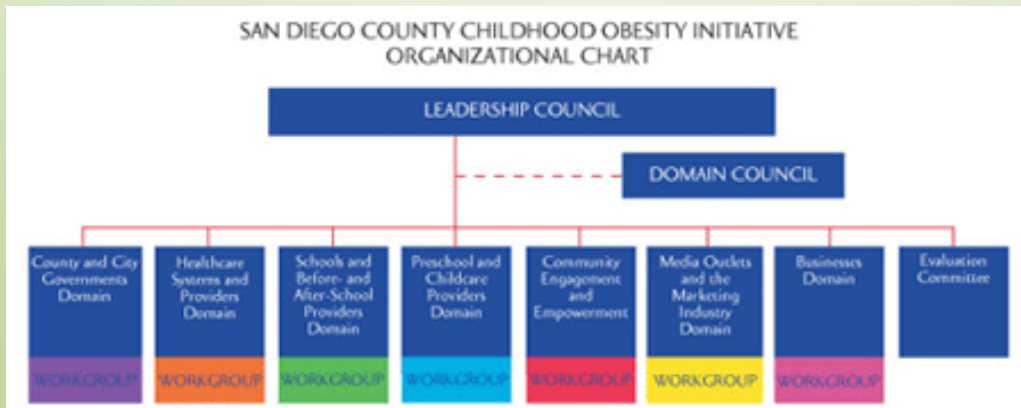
SAN DIEGO COUNTY CHILDHOOD OBESITY INITIATIVE
ORGANIZATIONAL CHART

LEADERSHIP COUNCIL

DOMAIN COUNCIL

County and City Governments Domain

WORKGROUP

Healthcare Systems and Providers Domain

WORKGROUP

Schools and Before- and After-School Providers Domain

WORKGROUP

Preschool and Childcare Providers Domain

WORKGROUP

Community Engagement and Empowerment

WORKGROUP

Media Outlets and the Marketing Industry Domain

WORKGROUP

Businesses Domain

WORKGROUP

Evaluation Committee